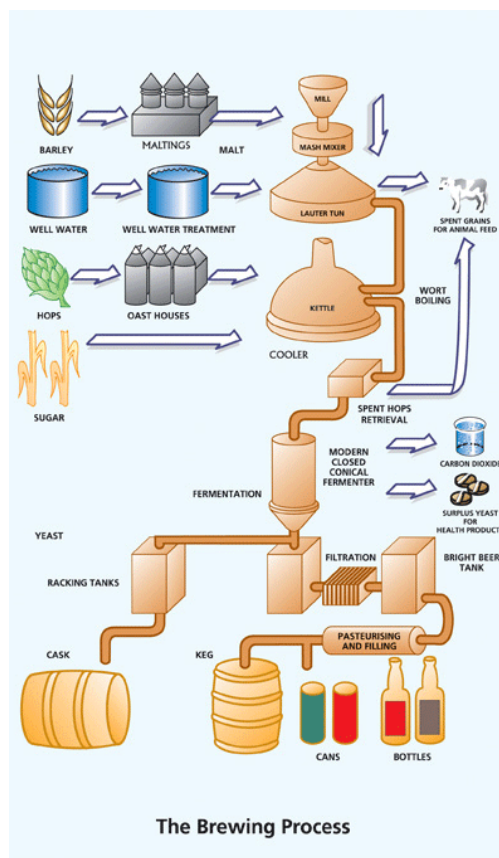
BARLEY
MALTINGS
MALT
MILL
MASH MIXER
LAUTER TUN
SPENT GRAINS FOR ANIMAL FEED
WELL WATER
WELL WATER TREATMENT
HOPS
OAST HOUSES
KETTLE
WORT BOILING
SUGAR
COOLER
SPENT HOPS RETRIEVAL
MODERN CLOSED CONICAL FERMENTER
CARBON DIOXIDE
SURPLUS YEAST FOR HEALTH PRODUCTS
FERMENTATION
YEAST
RACKING TANKS
FILTRATION
BRIGHT BEER TANK
CASK
KEG
PASTEURISING AND FILLING
CANS
BOTTLES

The Brewing Process